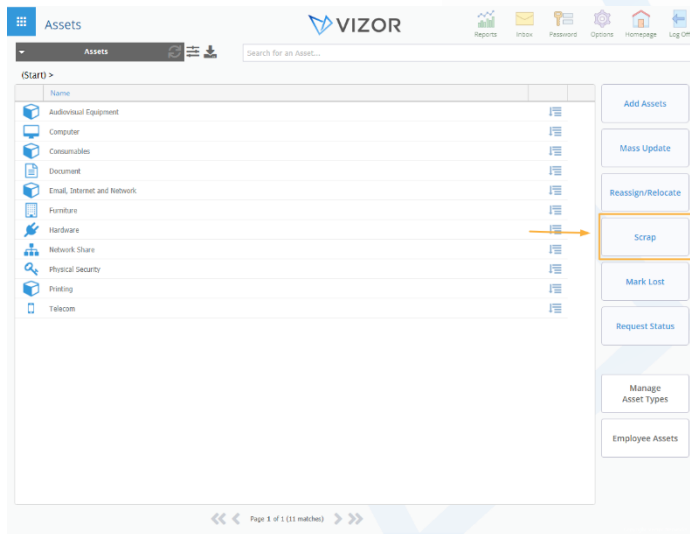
Assets

VIZOR

Reports Inbox Password Options Homepage Log Off

Assets

Search for an Asset...

(Start) >

| Name |
|---|
| Audiovisual Equipment |
| Computer |
| Consumables |
| Document |
| Email, Internet and Network |
| Furniture |
| Hardware |
| Network Share |
| Physical Security |
| Printing |
| Telecom |

Add Assets

Mass Update

Reassign/Relocate

Scrap

Mark Lost

Request Status

Manage Asset Types

Employee Assets

Page 1 of 1 (11 matches)